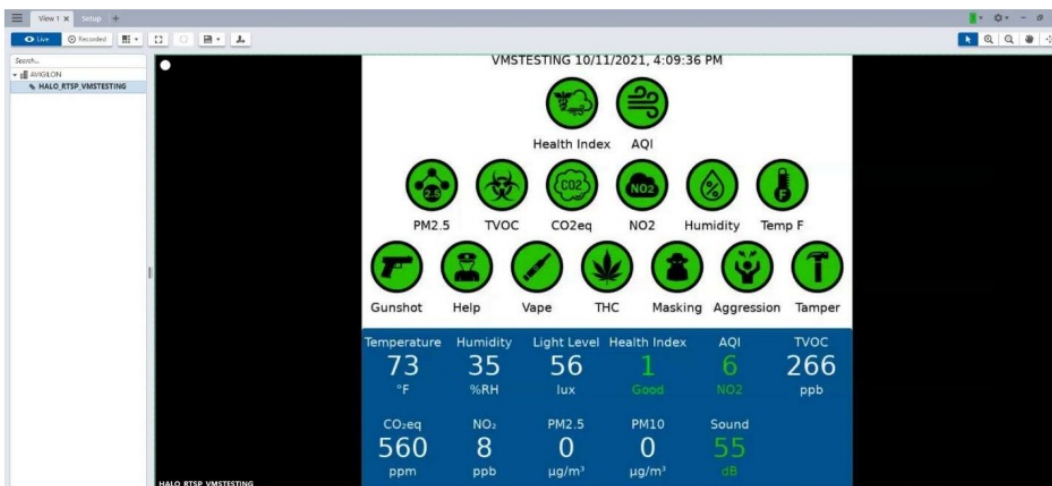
View 1 × Setup +

Live Recorded

Search...
AVIGILON
HALO_RTSP_VMSTESTING

VMSTESTING 10/11/2021, 4:09:36 PM

Health Index AQI

PM2.5 TVOC CO2eq NO2 Humidity Temp F

Gunshot Help Vape THC Masking Aggression Tamper

| Temperature | Humidity | Light Level | Health Index | AQI | TVOC |
|---|---|---|---|---|---|
| 73 | 35 | 56 | 1 | 6 | 266 |
| °F | %RH | lux | Good | NO2 | ppb |

| $CO_2$eq | $NO_2$ | PM2.5 | PM10 | Sound |
|---|---|---|---|---|
| 560 | 8 | 0 | 0 | 55 |
| ppm | ppb | µg/m³ | µg/m³ | dB |

HALO_RTSP_VMSTESTING